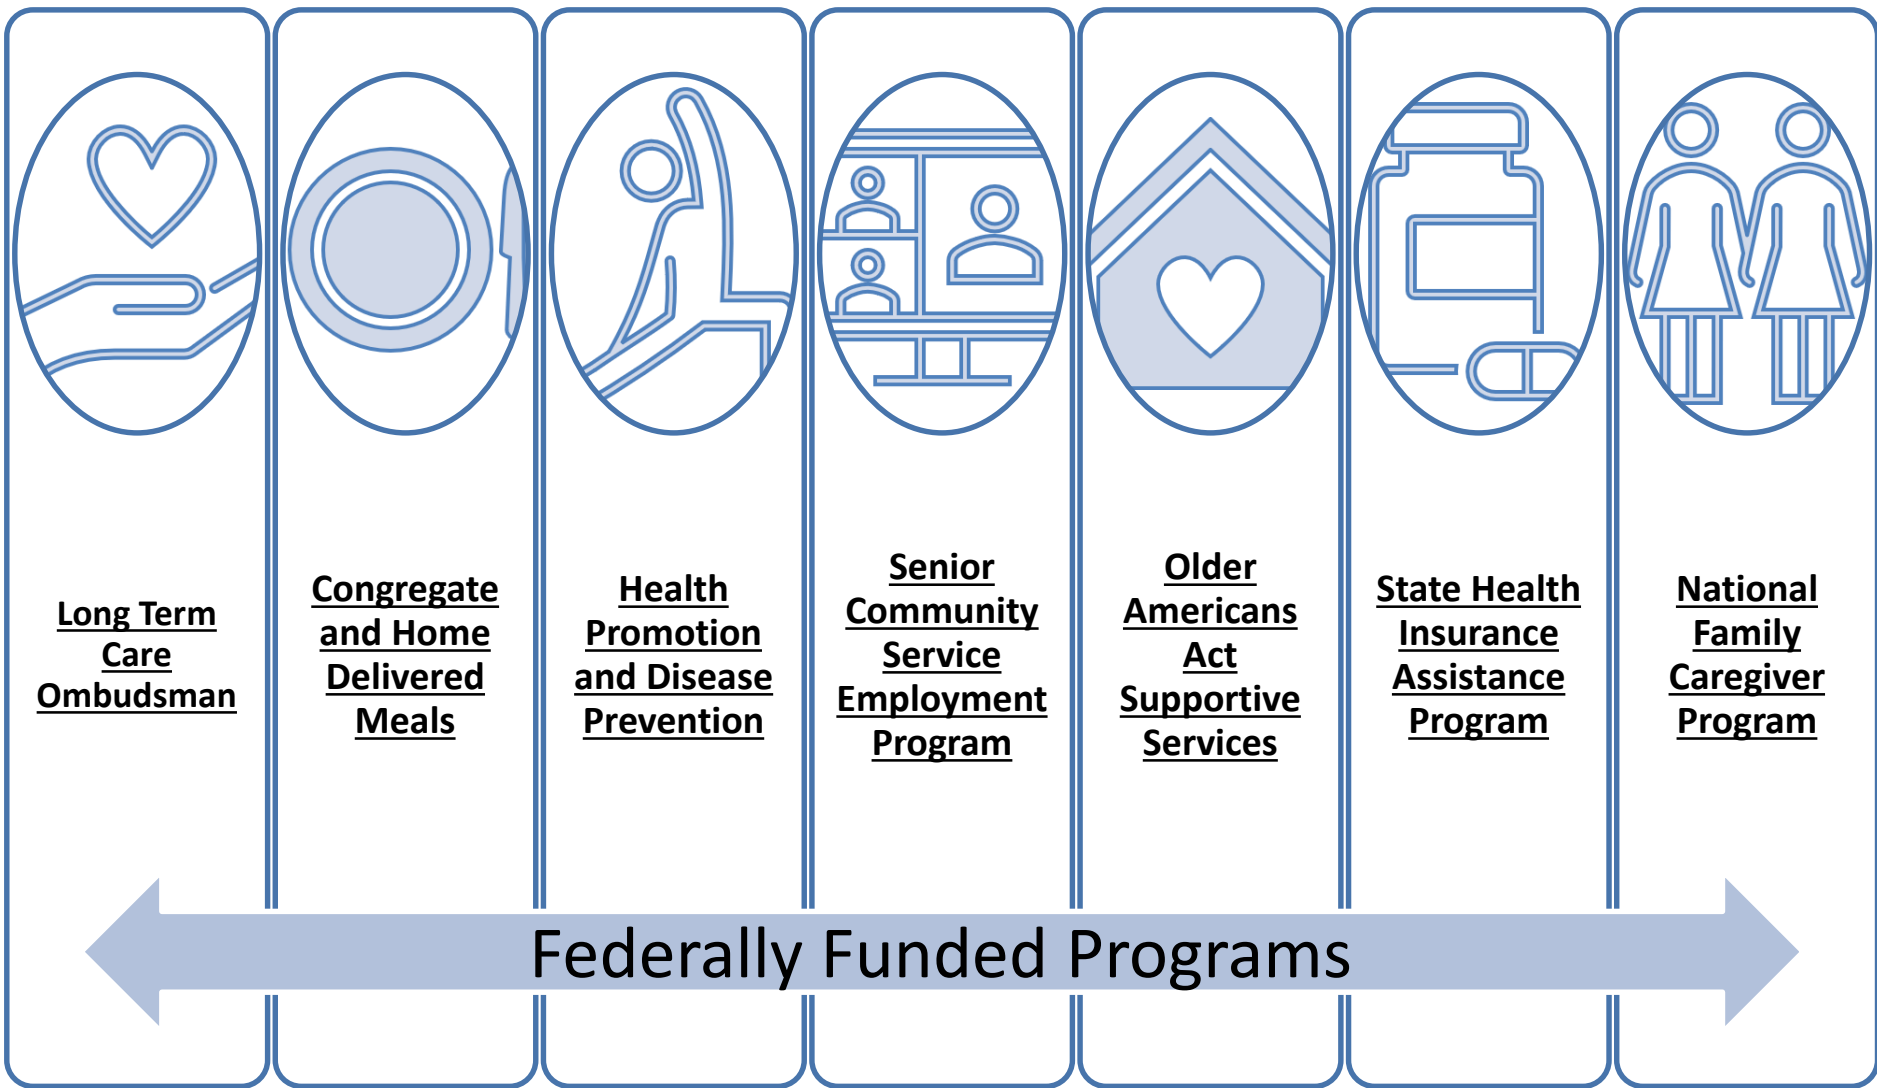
Long Term Care Ombudsman

Congregate and Home Delivered Meals

Health Promotion and Disease Prevention

Senior Community Service Employment Program

Older Americans Act Supportive Services

State Health Insurance Assistance Program

National Family Caregiver Program

Federally Funded Programs